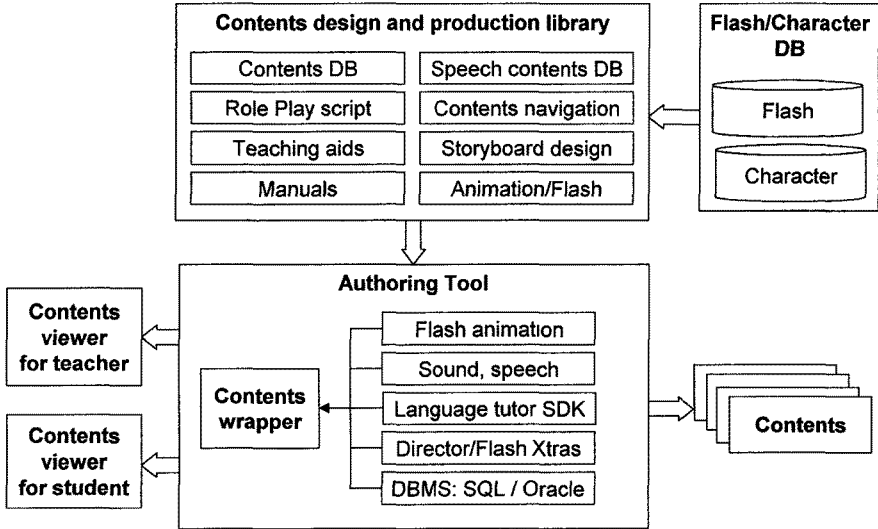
Contents design and production library

Contents DB
Speech contents DB
Role Play script
Contents navigation
Teaching aids
Storyboard design
Manuals
Animation/Flash

Flash/Character DB

Flash
Character

Authoring Tool

Contents viewer for teacher

Contents viewer for student

Contents wrapper

Flash animation
Sound, speech
Language tutor SDK
Director/Flash Xtras
DBMS: SQL / Oracle

Contents